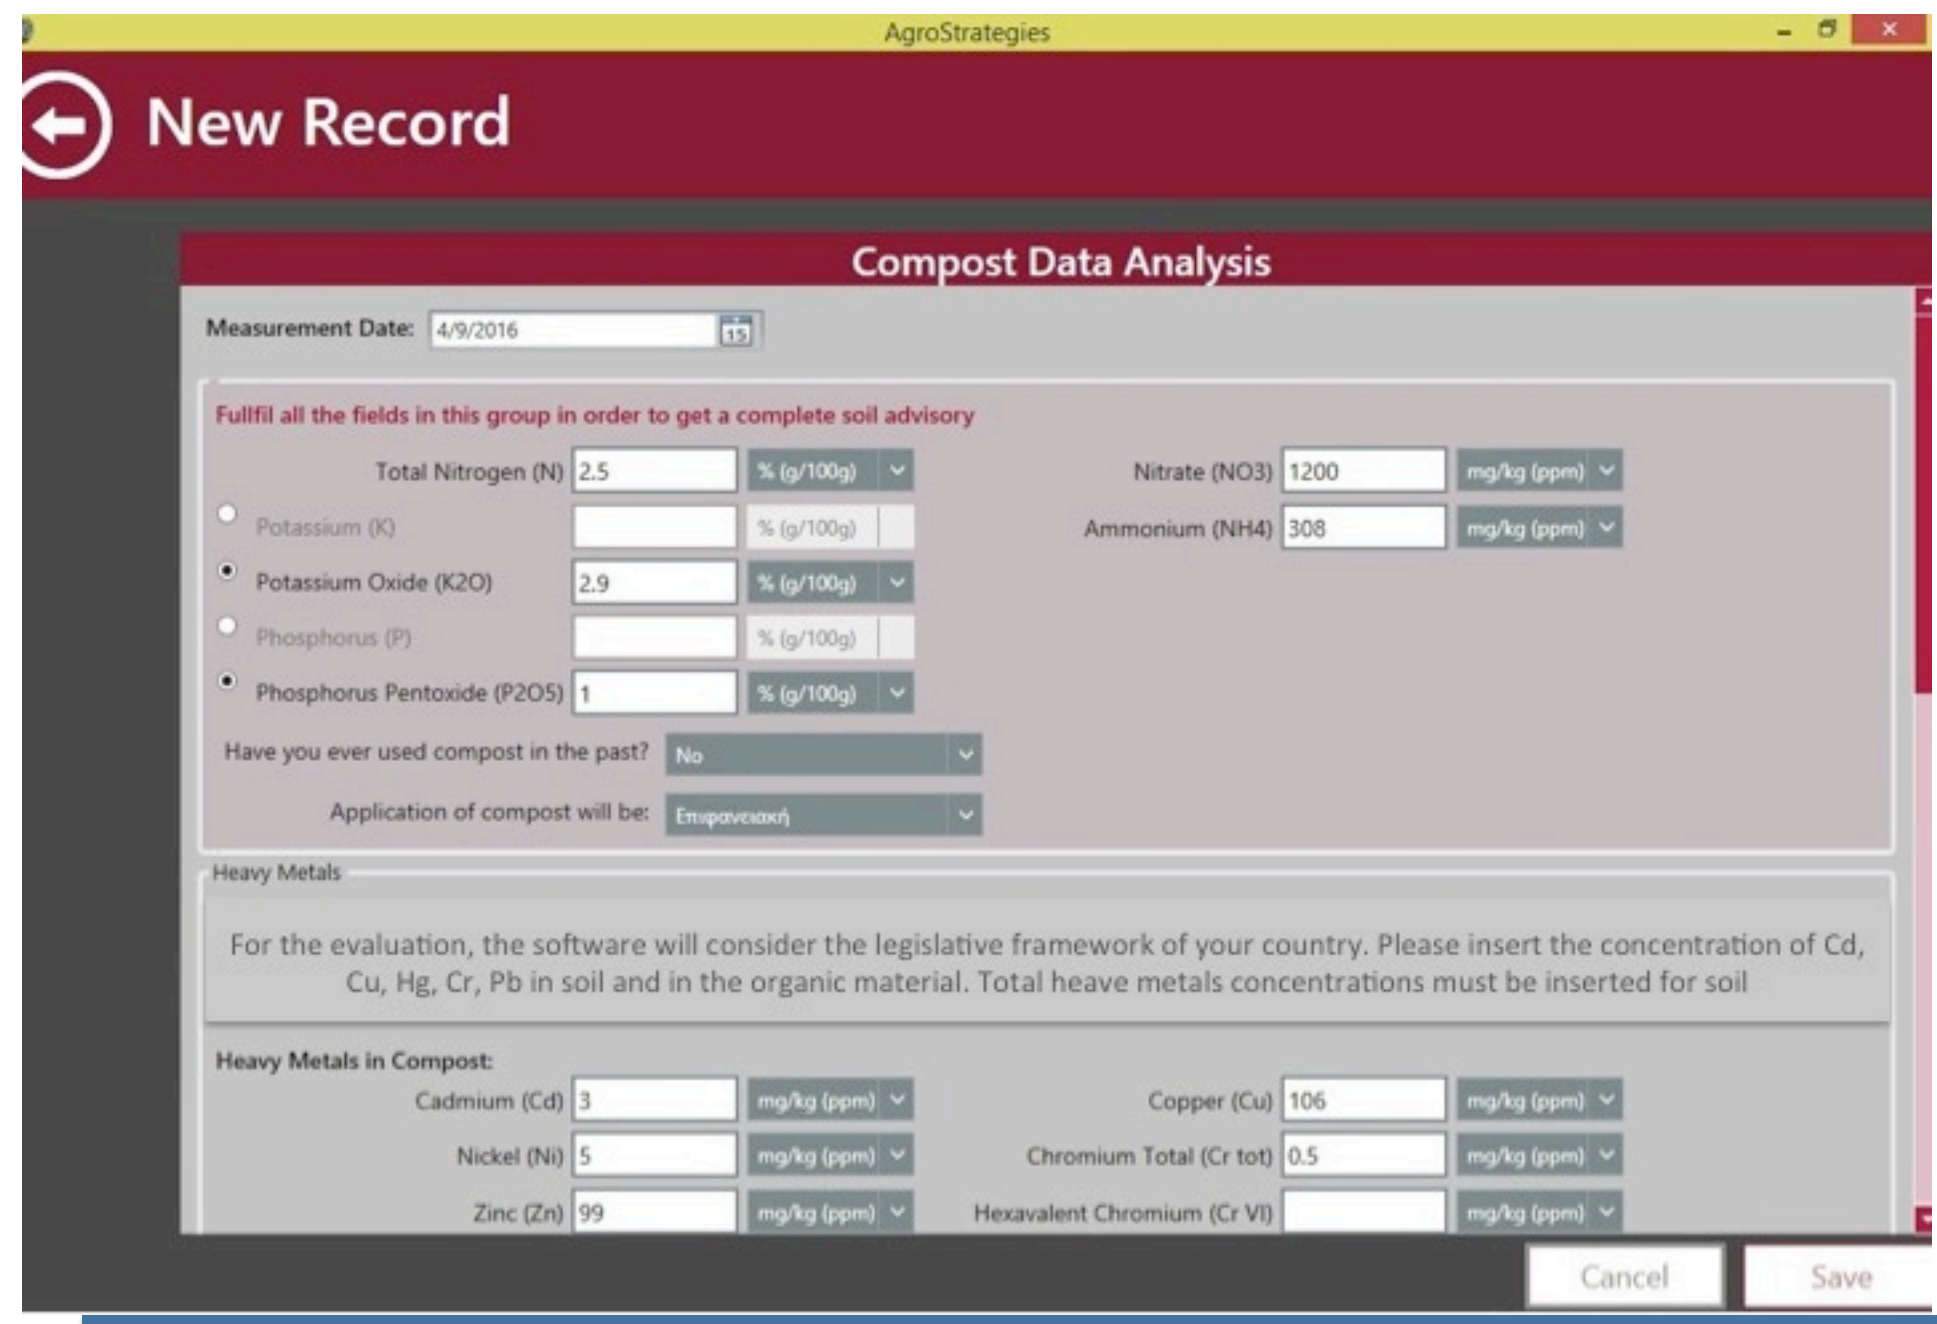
AgroStrategies

New Record

Compost Data Analysis

Measurement Date: 4/9/2016

Fullfil all the fields in this group in order to get a complete soil advisory

Total Nitrogen (N) 2.5 % (g/100g)
Potassium (K) % (g/100g)
Potassium Oxide (K2O) 2.9 % (g/100g)
Phosphorus (P) % (g/100g)
Phosphorus Pentoxide (P2O5) 1 % (g/100g)

Nitrate (NO3) 1200 mg/kg (ppm)
Ammonium (NH4) 308 mg/kg (ppm)

Have you ever used compost in the past? No

Application of compost will be: Επιφανειακή

Heavy Metals

For the evaluation, the software will consider the legislative framework of your country. Please insert the concentration of Cd, Cu, Hg, Cr, Pb in soil and in the organic material. Total heave metals concentrations must be inserted for soil

Heavy Metals in Compost:

Cadmium (Cd) 3 mg/kg (ppm)
Nickel (Ni) 5 mg/kg (ppm)
Zinc (Zn) 99 mg/kg (ppm)

Copper (Cu) 106 mg/kg (ppm)
Chromium Total (Cr tot) 0.5 mg/kg (ppm)
Hexavalent Chromium (Cr VI) mg/kg (ppm)

Cancel
Save